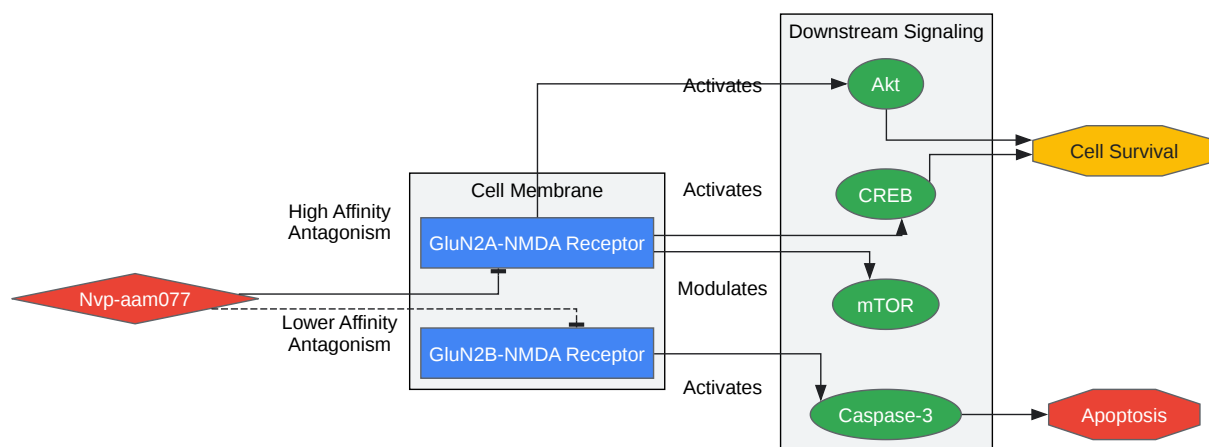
Downstream Signaling

Activates

Akt

Cell Survival

Cell Membrane

Activates

CREB

High Affinity Antagonism

GluN2A-NMDA Receptor

Modulates

mTOR

Nvp-aam077

Lower Affinity Antagonism

GluN2B-NMDA Receptor

Activates

Caspase-3

Apoptosis